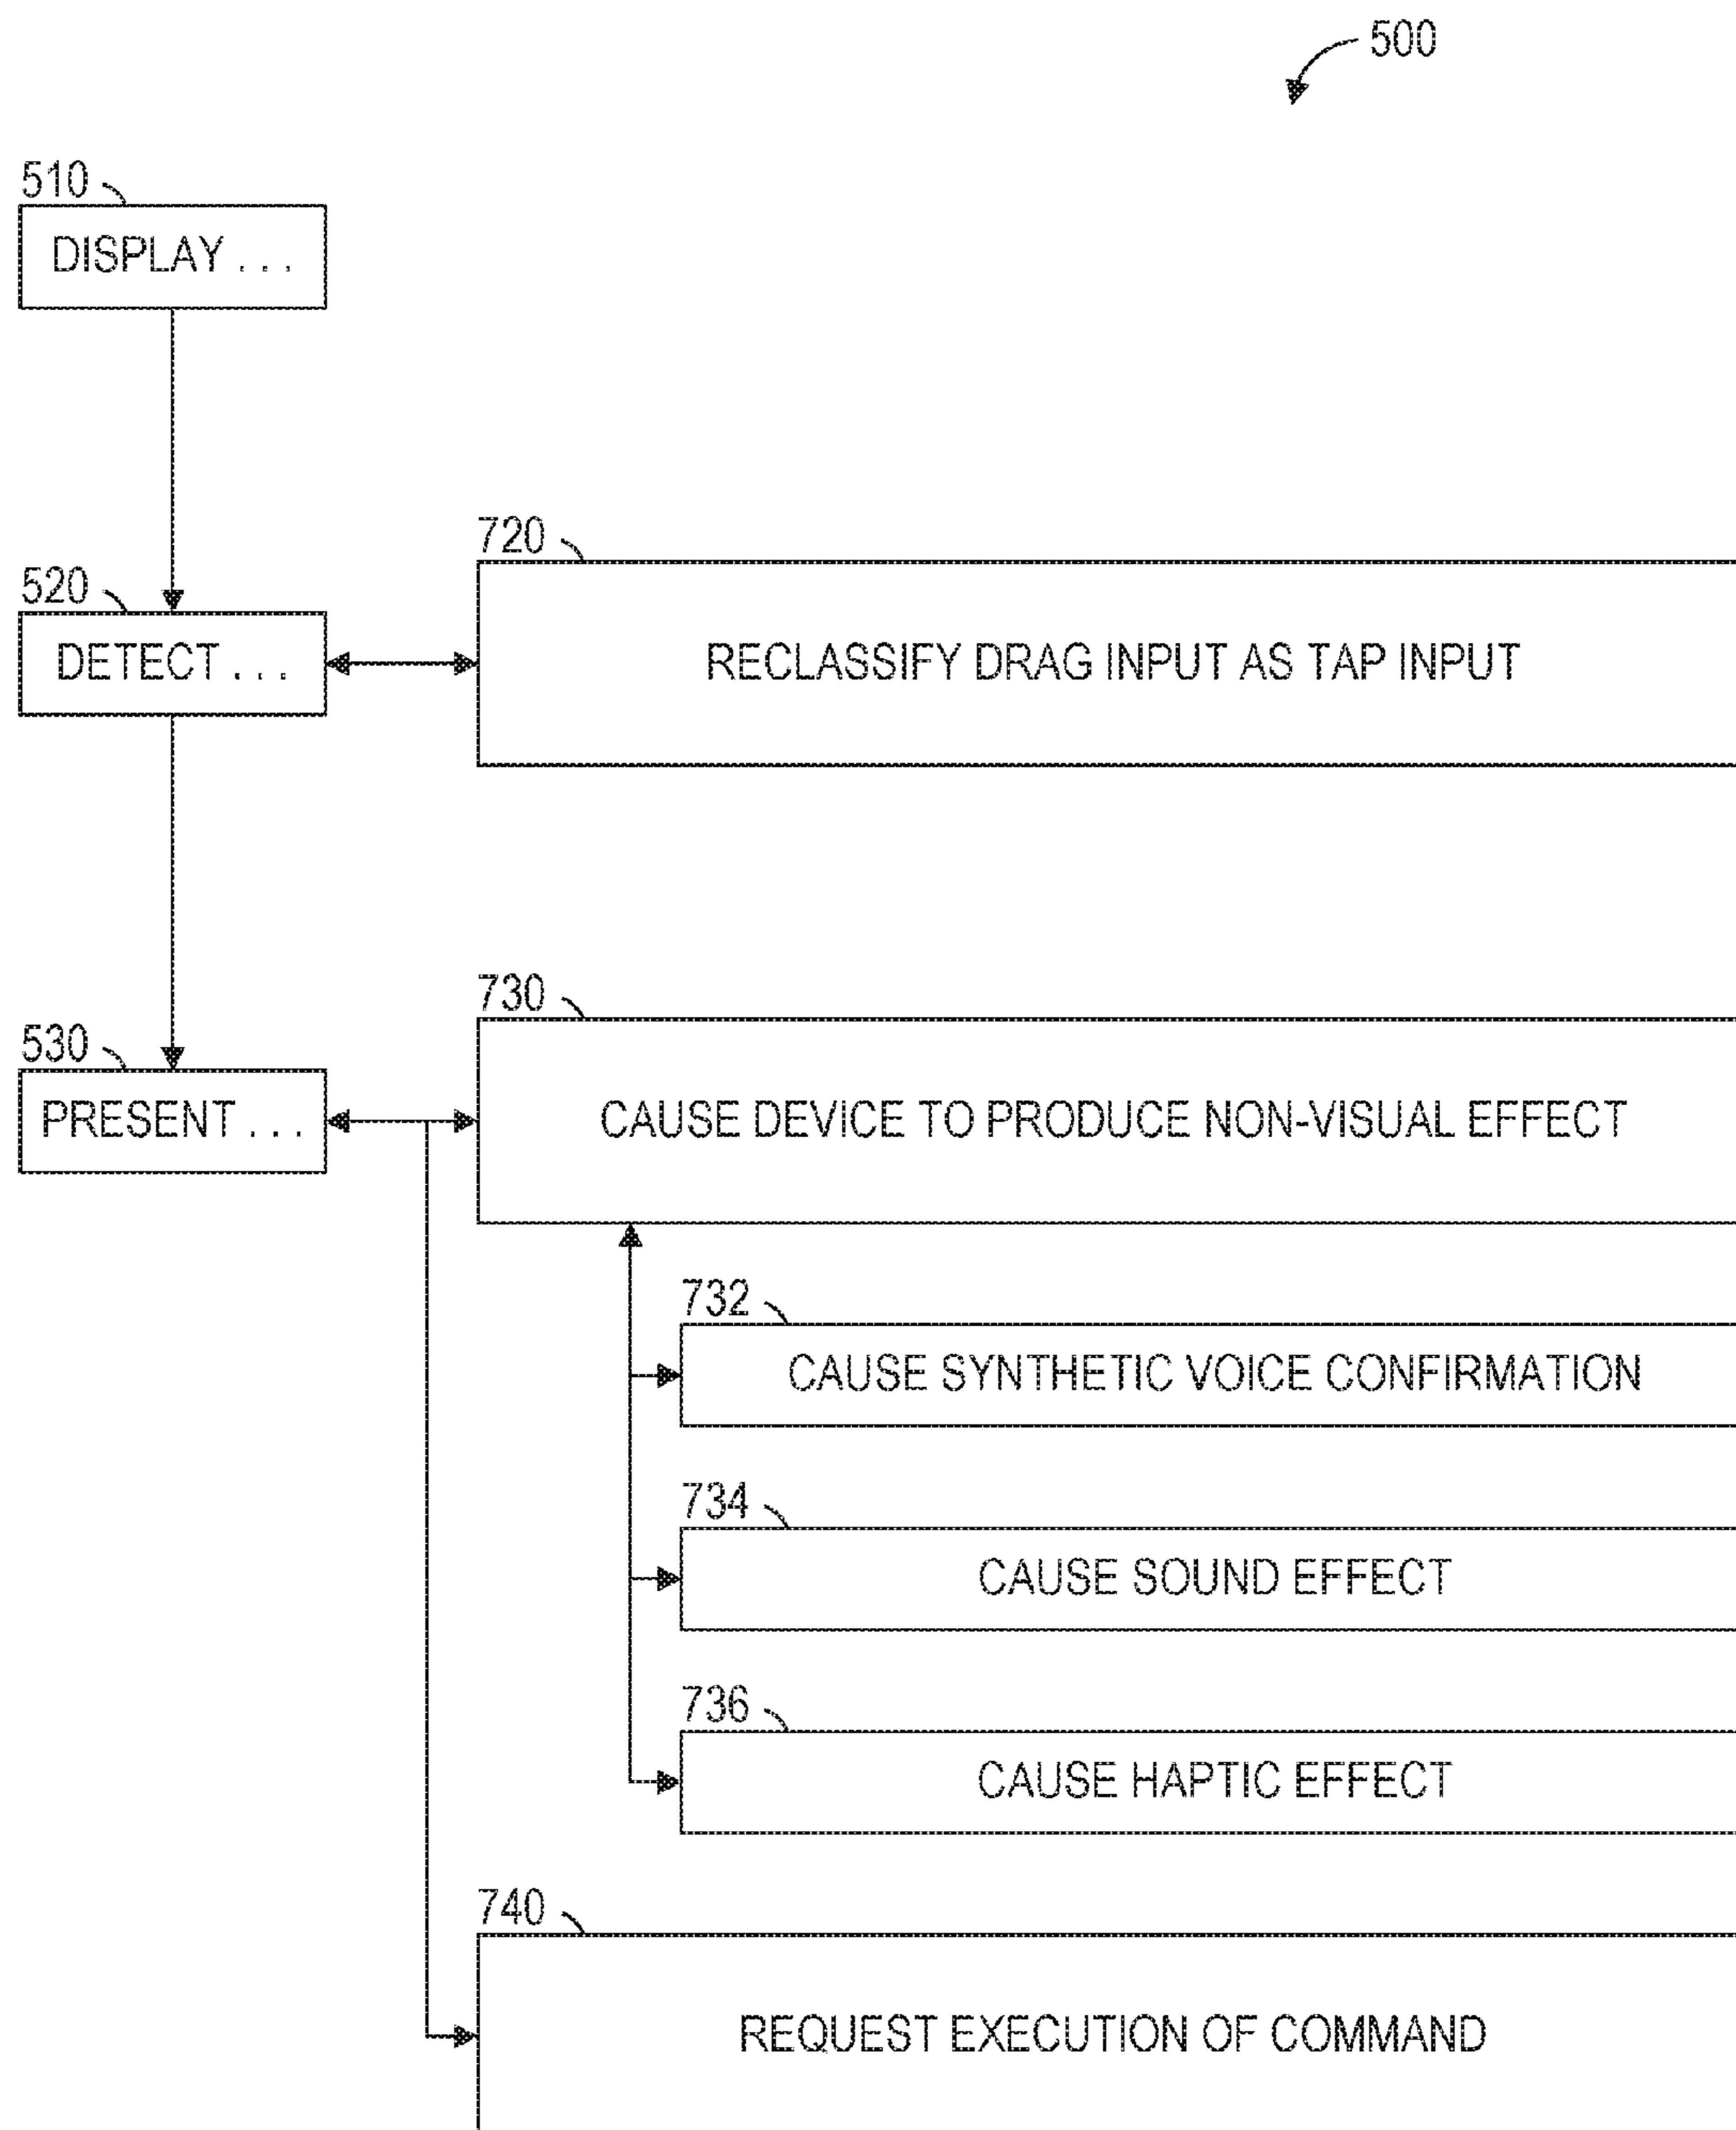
500

510

DISPLAY . . .

720

520

DETECT . . .

RECLASSIFY DRAG INPUT AS TAP INPUT

730

530

PRESENT . . .

CAUSE DEVICE TO PRODUCE NON-VISUAL EFFECT

732

CAUSE SYNTHETIC VOICE CONFIRMATION

734

CAUSE SOUND EFFECT

736

CAUSE HAPTIC EFFECT

740

REQUEST EXECUTION OF COMMAND